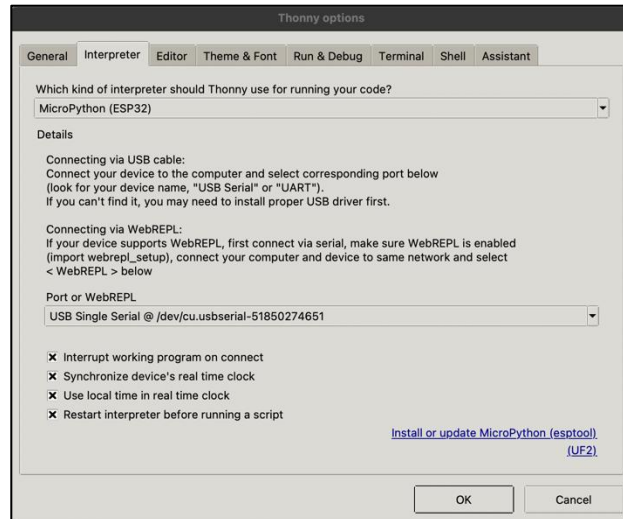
Thonny options

General | Interpreter | Editor | Theme & Font | Run & Debug | Terminal | Shell | Assistant

Which kind of interpreter should Thonny use for running your code?

MicroPython (ESP32)

Details

Connecting via USB cable:
Connect your device to the computer and select corresponding port below (look for your device name, "USB Serial" or "UART").
If you can't find it, you may need to install proper USB driver first.

Connecting via WebREPL:
If your device supports WebREPL, first connect via serial, make sure WebREPL is enabled (import webrepl_setup), connect your computer and device to same network and select < WebREPL > below

Port or WebREPL

USB Single Serial @ /dev/cu.usbserial-51850274651

☒ Interrupt working program on connect
☒ Synchronize device's real time clock
☒ Use local time in real time clock
☒ Restart interpreter before running a script

Install or update MicroPython (esptool)
(UF2)

OK | Cancel